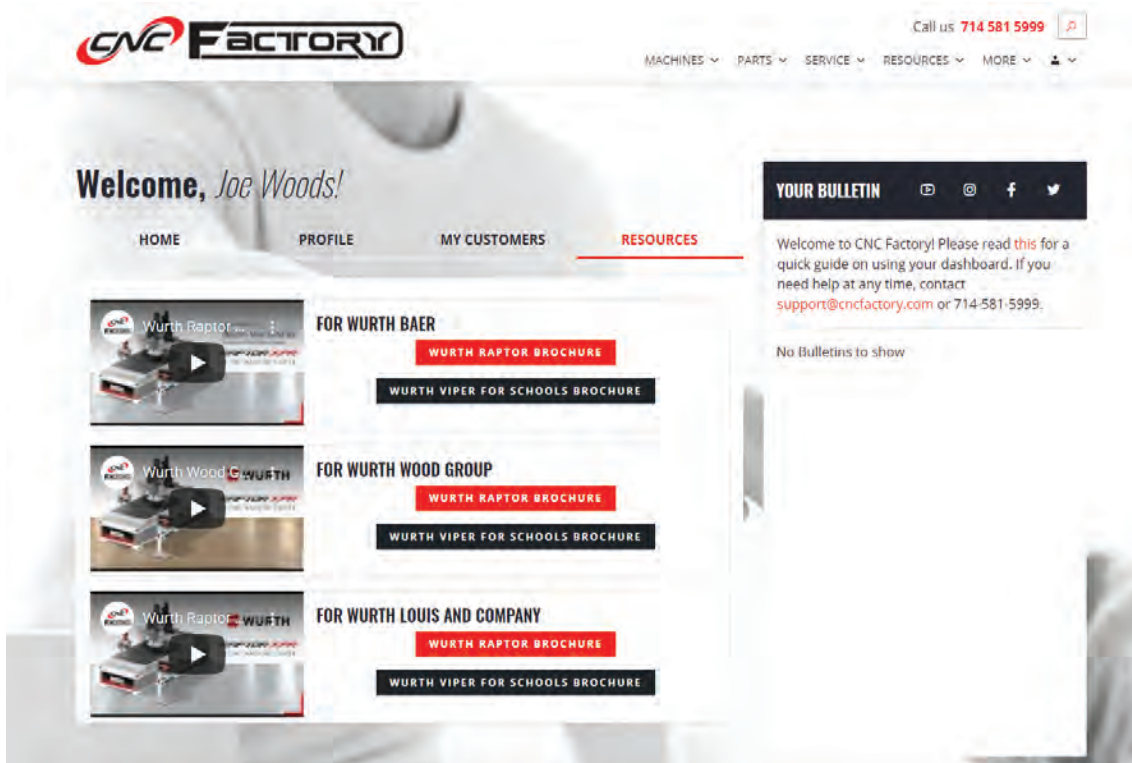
CNC FACTORY

Call us 714 581 5999

MACHINES PARTS SERVICE RESOURCES MORE

Welcome, Joe Woods!

HOME PROFILE MY CUSTOMERS RESOURCES

Wurth Raptor ...

FOR WURTH BAER

WURTH RAPTOR BROCHURE

WURTH VIPER FOR SCHOOLS BROCHURE

Wurth Wood G WURTH

FOR WURTH WOOD GROUP

WURTH RAPTOR BROCHURE

WURTH VIPER FOR SCHOOLS BROCHURE

Wurth Raptor WURTH

FOR WURTH LOUIS AND COMPANY

WURTH RAPTOR BROCHURE

WURTH VIPER FOR SCHOOLS BROCHURE

YOUR BULLETIN

Welcome to CNC Factory! Please read this for a quick guide on using your dashboard. If you need help at any time, contact support@cncfactory.com or 714-581-5999.

No Bulletins to show